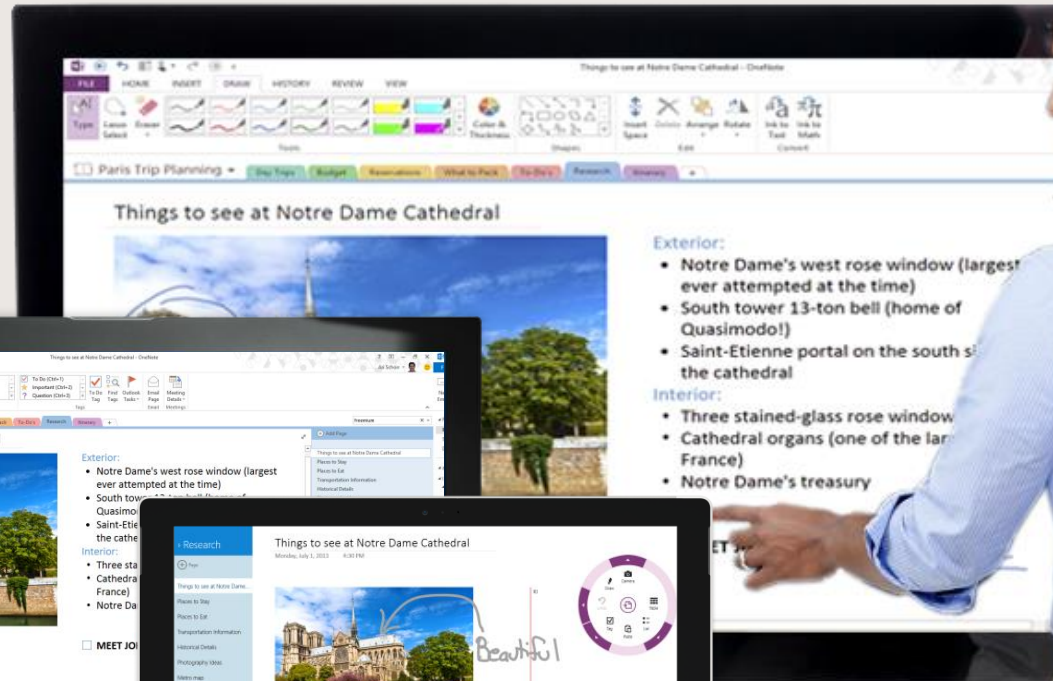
Things to see at Notre Dame Cathedral - OneNote

FILE HOME INSERT DRAW HISTORY REVIEW VIEW

Type Lasso Select Eraser Color & Thickness Insert Space Delete Arrange Rotate Ink to Text Ink to Math

Tools Shapes Edit Convert

Paris Trip Planning Day Trips Budget Reservations What to Pack To-Do's Research Itinerary +

Things to see at Notre Dame Cathedral

Exterior:
• Notre Dame's west rose window (largest ever attempted at the time)
• South tower 13-ton bell (home of Quasimodo!)
• Saint-Etienne portal on the south s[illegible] the cathedral

Interior:
• Three stained-glass rose window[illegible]
• Cathedral organs (one of the lar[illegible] France)
• Notre Dame's treasury

Things to see at Notre Dame Cathedral - OneNote

To Do (Ctrl+1) Important (Ctrl+2) Question (Ctrl+3) To Do Tag Find Tags Outlook Tasks Email Page Meeting Details

Tags Email Meetings

To-Do's Research Itinerary +

Add Page

Things to see at Notre Dame Cathedral
Places to Stay
Places to Eat
Transportation Information
Historical Details

Exterior:
• Notre Dame's west rose window (largest ever attempted at the time)
• South tow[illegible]
Quasimo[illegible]
• Saint-Etie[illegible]
the cathe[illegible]

Interior:
• Three sta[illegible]
• Cathedra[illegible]
France)
• Notre Da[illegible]

MEET JO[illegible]

‹ Research

Page

Things to see at Notre Dame...
Places to Stay
Places to Eat
Transportation Information
Historical Details
Photography Ideas
Metro map

Things to see at Notre Dame Cathedral
Monday, July 1, 2013 4:30 PM

Beautiful

Camera Table List Font Tag Draw

MEET J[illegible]